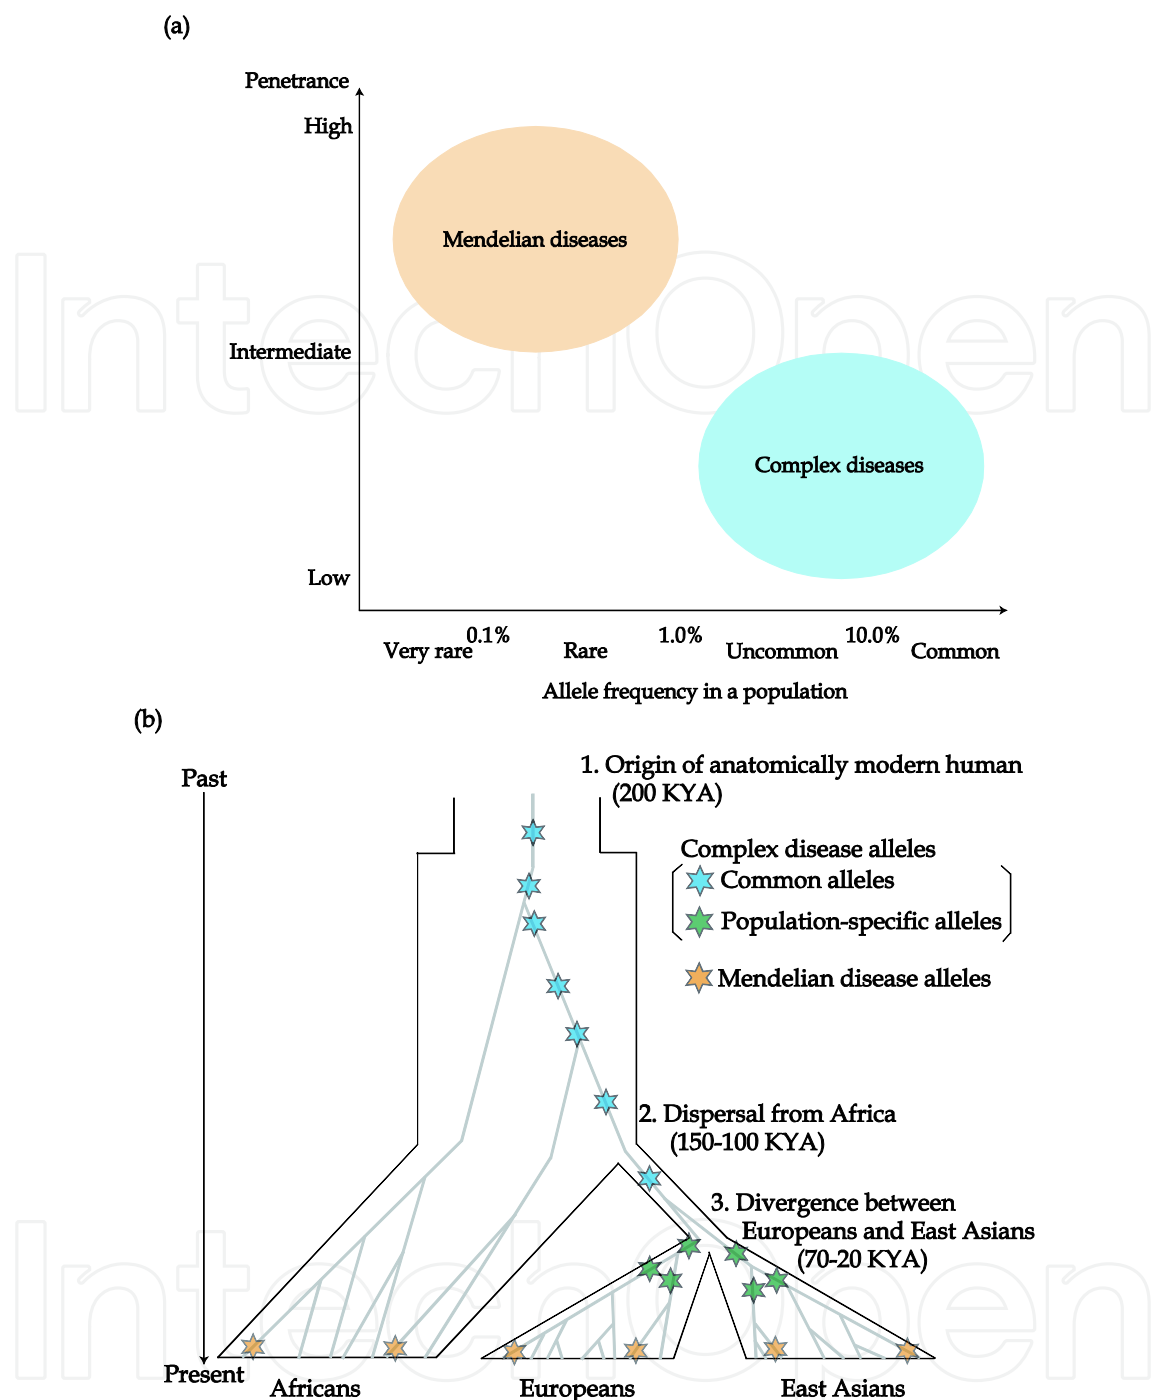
(a)

Penetrance

High

Mendelian diseases

Intermediate

Complex diseases

Low

Very rare 0.1% Rare 1.0% Uncommon 10.0% Common

Allele frequency in a population

(b)

Past

1. Origin of anatomically modern human (200 KYA)

Complex disease alleles
Common alleles
Population-specific alleles

Mendelian disease alleles

2. Dispersal from Africa (150-100 KYA)

3. Divergence between Europeans and East Asians (70-20 KYA)

Present

Africans

Europeans

East Asians